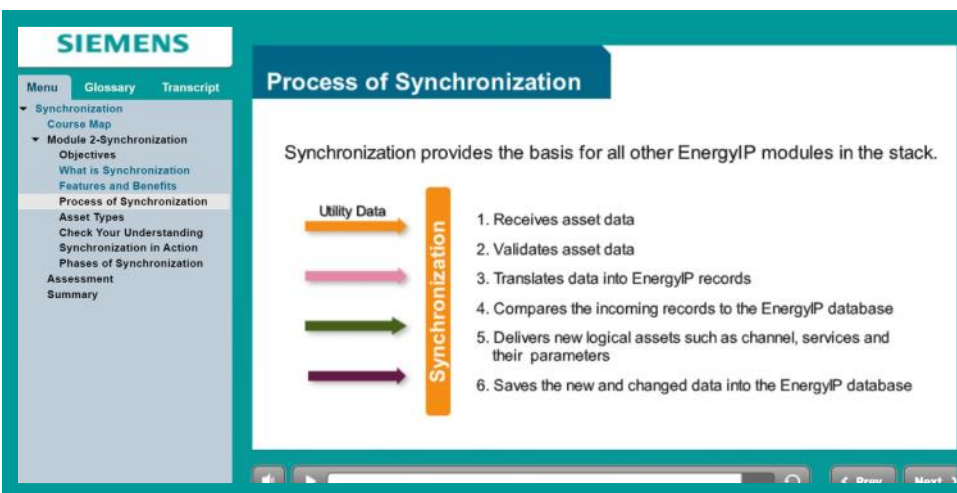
SIEMENS

Menu Glossary Transcript

Synchronization
Course Map
Module 2-Synchronization
Objectives
What is Synchronization
Features and Benefits
Process of Synchronization
Asset Types
Check Your Understanding
Synchronization in Action
Phases of Synchronization
Assessment
Summary

Process of Synchronization

Synchronization provides the basis for all other EnergyIP modules in the stack.

Utility Data

Synchronization

1. Receives asset data
2. Validates asset data
3. Translates data into EnergyIP records
4. Compares the incoming records to the EnergyIP database
5. Delivers new logical assets such as channel, services and their parameters
6. Saves the new and changed data into the EnergyIP database

< Prev Next